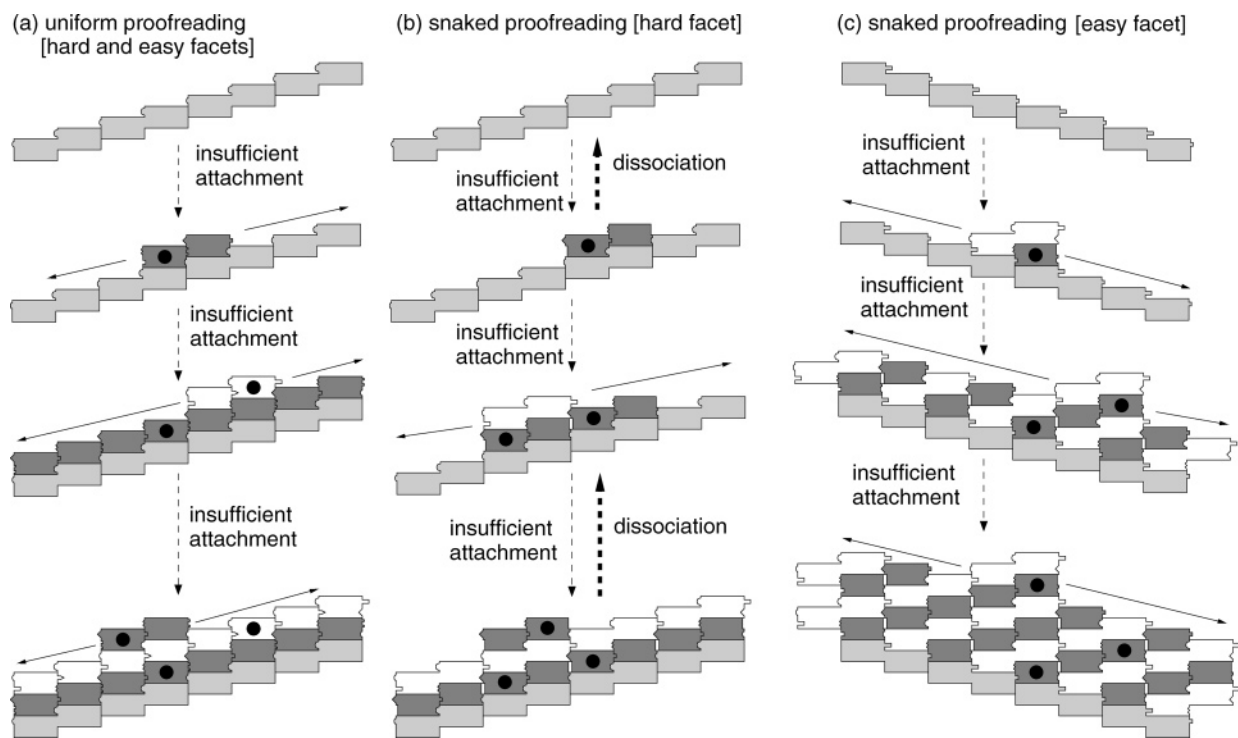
(a) uniform proofreading [hard and easy facets]

insufficient attachment

insufficient attachment

insufficient attachment

(b) snaked proofreading [hard facet]

insufficient attachment

dissociation

insufficient attachment

insufficient attachment

dissociation

(c) snaked proofreading [easy facet]

insufficient attachment

insufficient attachment

insufficient attachment